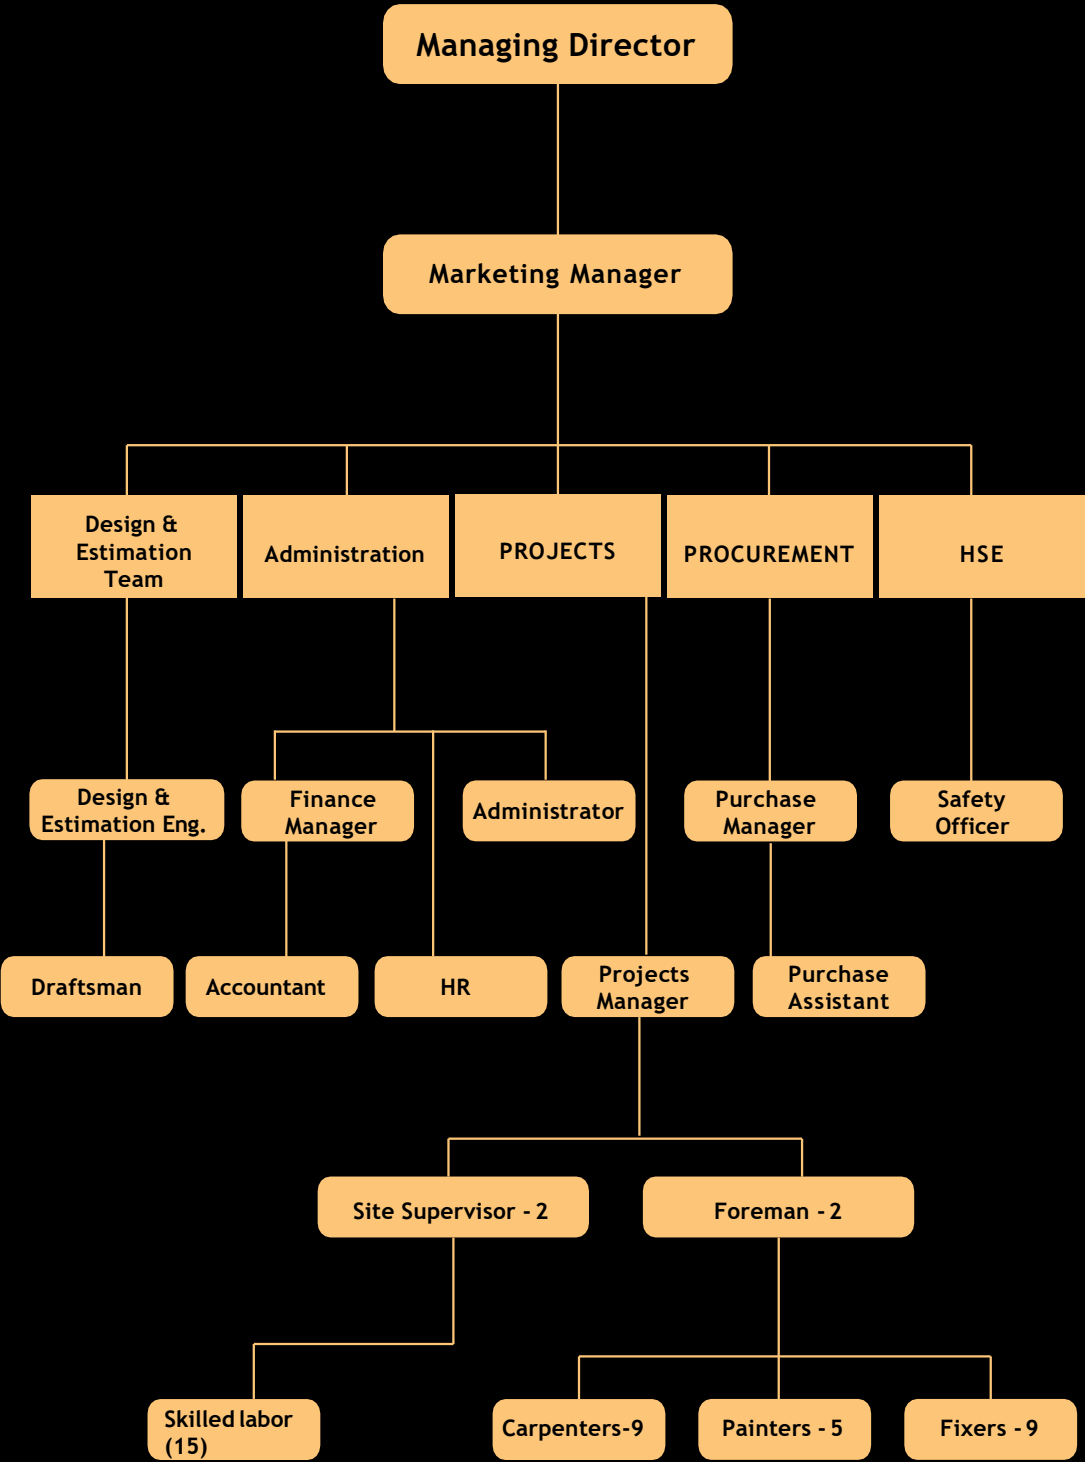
Managing Director

Marketing Manager

Design & Estimation Team

Administration

PROJECTS

PROCUREMENT

HSE

Design & Estimation Eng.

Finance Manager

Administrator

Purchase Manager

Safety Officer

Draftsman

Accountant

HR

Projects Manager

Purchase Assistant

Site Supervisor - 2

Foreman - 2

Skilled labor (15)

Carpenters-9

Painters - 5

Fixers - 9